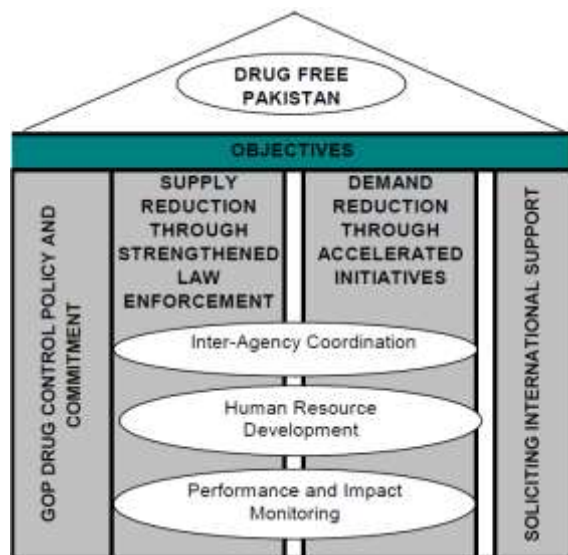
DRUG FREE PAKISTAN

OBJECTIVES

GOP DRUG CONTROL POLICY AND COMMITMENT

SUPPLY REDUCTION THROUGH STRENGTHENED LAW ENFORCEMENT

DEMAND REDUCTION THROUGH ACCELERATED INITIATIVES

SOLICITING INTERNATIONAL SUPPORT

Inter-Agency Coordination

Human Resource Development

Performance and Impact Monitoring